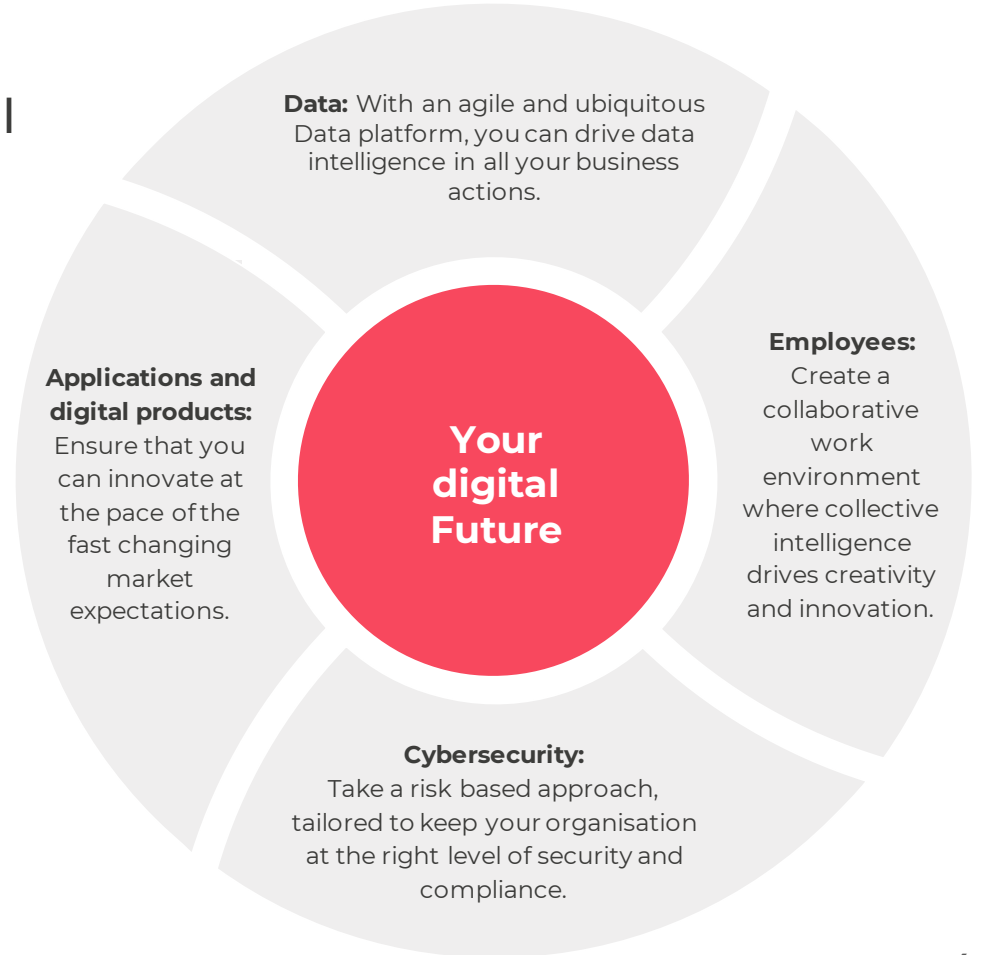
Data: With an agile and ubiquitous Data platform, you can drive data intelligence in all your business actions.

Applications and digital products: Ensure that you can innovate at the pace of the fast changing market expectations.

Your digital Future

Employees: Create a collaborative work environment where collective intelligence drives creativity and innovation.

Cybersecurity: Take a risk based approach, tailored to keep your organisation at the right level of security and compliance.